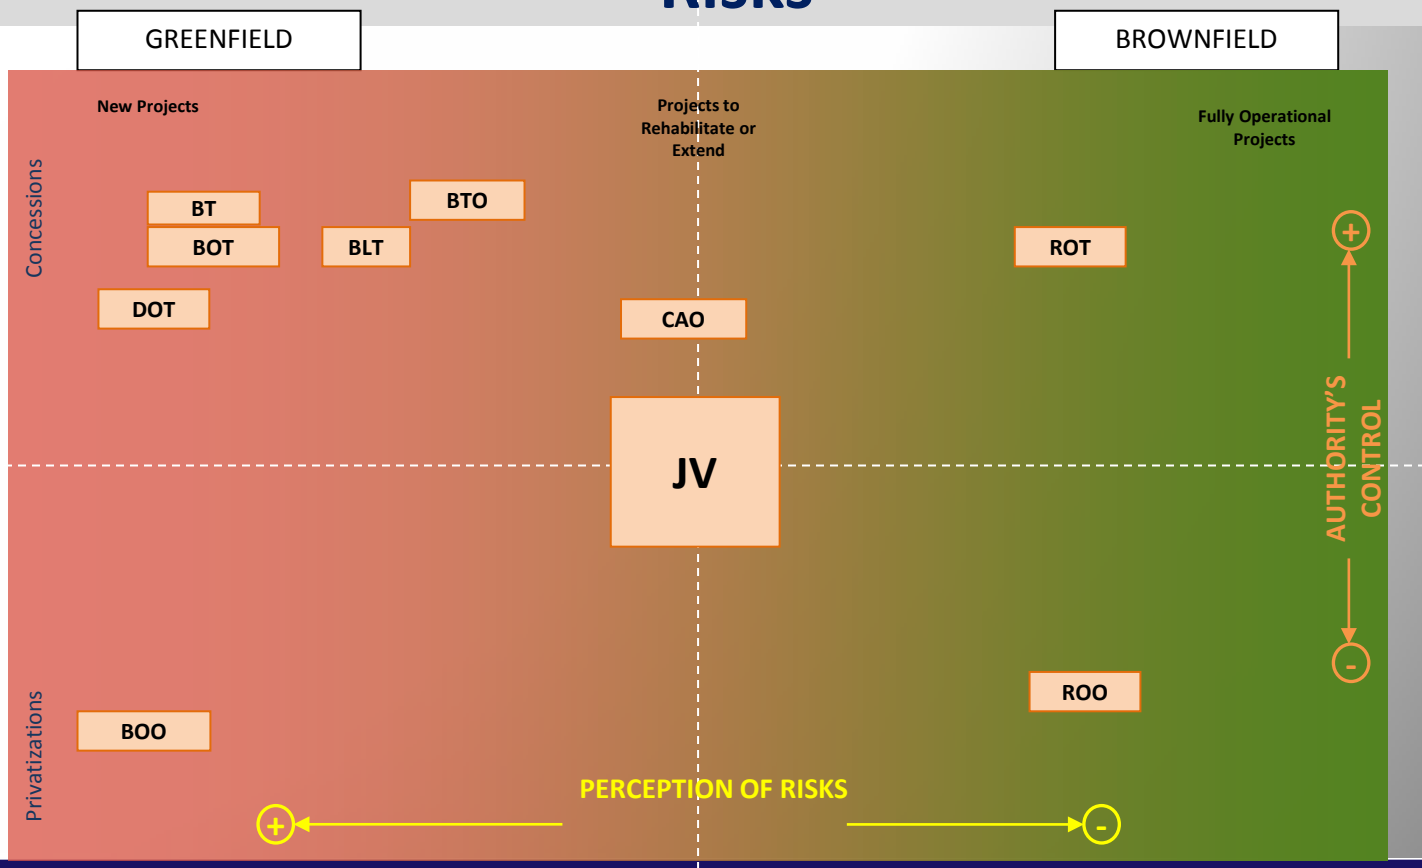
RISKS

GREENFIELD

BROWNFIELD

New Projects

Projects to Rehabilitate or Extend

Fully Operational Projects

Concessions

BT

BTO

BOT

BLT

ROT

DOT

CAO

+

AUTHORITY'S CONTROL

JV

-

ROO

Privatizations

BOO

PERCEPTION OF RISKS

+

-